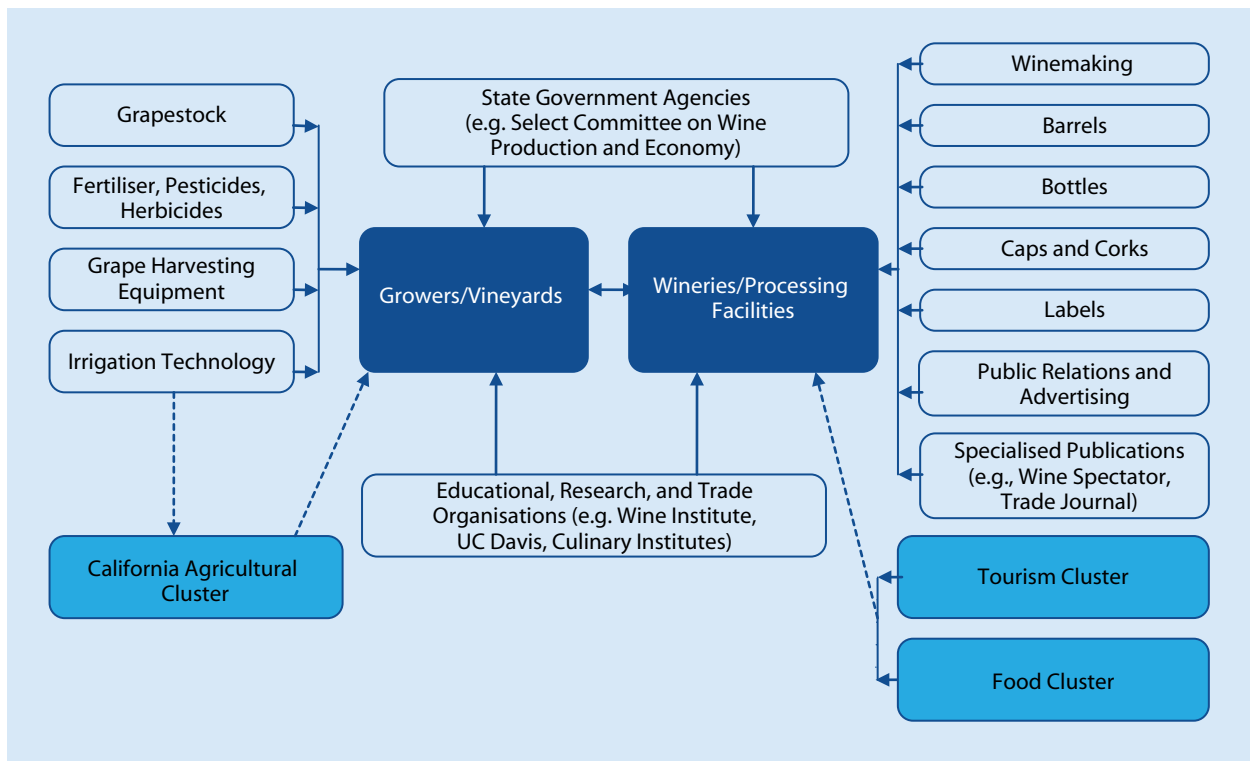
Grapestock

Fertiliser, Pesticides, Herbicides

Grape Harvesting Equipment

Irrigation Technology

State Government Agencies (e.g. Select Committee on Wine Production and Economy)

Growers/Vineyards

Wineries/Processing Facilities

Winemaking

Barrels

Bottles

Caps and Corks

Labels

Public Relations and Advertising

Specialised Publications (e.g., Wine Spectator, Trade Journal)

Educational, Research, and Trade Organisations (e.g. Wine Institute, UC Davis, Culinary Institutes)

California Agricultural Cluster

Tourism Cluster

Food Cluster